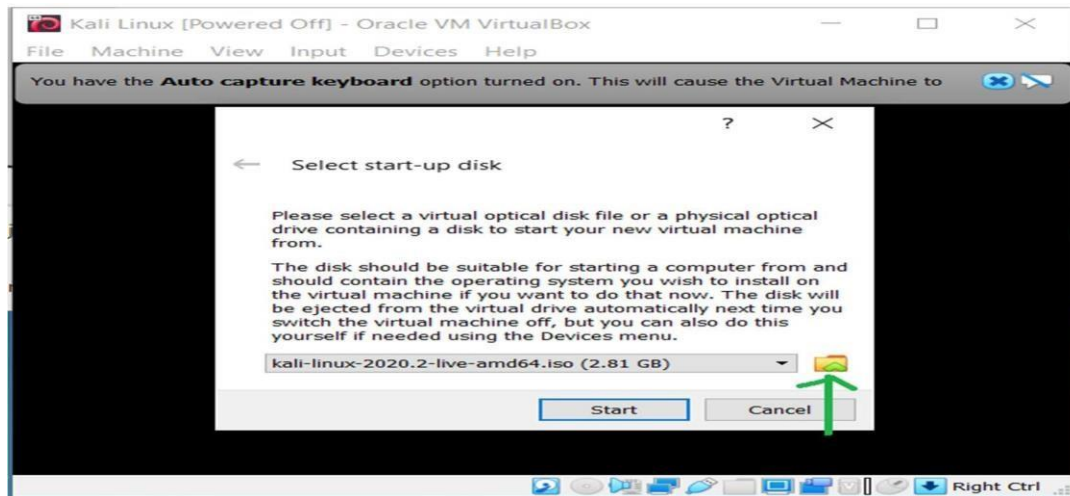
Kali Linux [Powered Off] - Oracle VM VirtualBox

File Machine View Input Devices Help

You have the **Auto capture keyboard** option turned on. This will cause the Virtual Machine to

?

Select start-up disk

Please select a virtual optical disk file or a physical optical drive containing a disk to start your new virtual machine from.

The disk should be suitable for starting a computer from and should contain the operating system you wish to install on the virtual machine if you want to do that now. The disk will be ejected from the virtual drive automatically next time you switch the virtual machine off, but you can also do this yourself if needed using the Devices menu.

kali-linux-2020.2-live-amd64.iso (2.81 GB)

Start Cancel

Right Ctrl